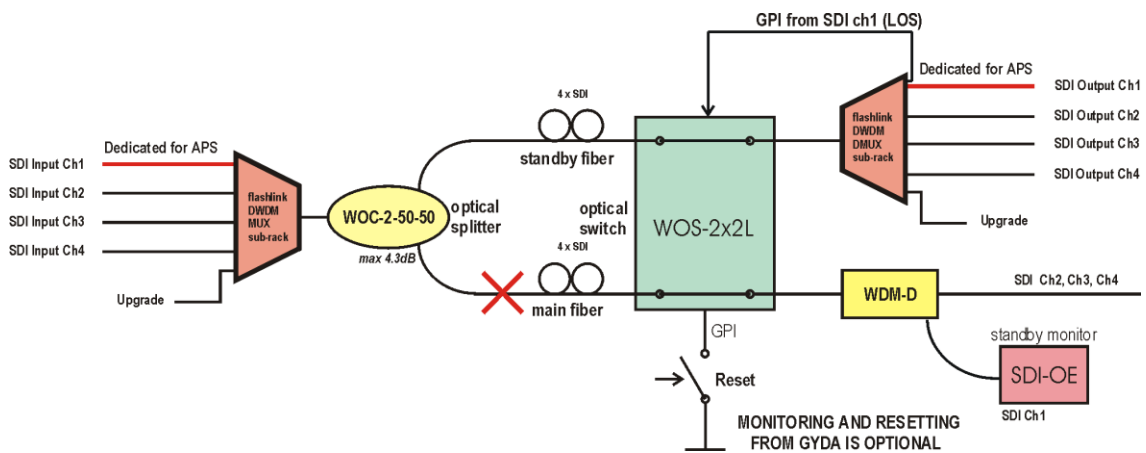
GPI from SDI ch1 (LOS)

Dedicated for APS

SDI Input Ch1
SDI Input Ch2
SDI Input Ch3
SDI Input Ch4

flashlink DWDM MUX sub-rack

Upgrade

WOC-2-50-50
max 4.3dB

optical splitter

4 x SDI
standby fiber

4 x SDI
main fiber

optical switch

WOS-2x2L

GPI

Reset

flashlink DWDM DMUX sub-rack

Dedicated for APS

SDI Output Ch1
SDI Output Ch2
SDI Output Ch3
SDI Output Ch4

Upgrade

WDM-D

SDI Ch2, Ch3, Ch4

standby monitor
SDI-OE
SDI Ch1

MONITORING AND RESETTING FROM GYDA IS OPTIONAL